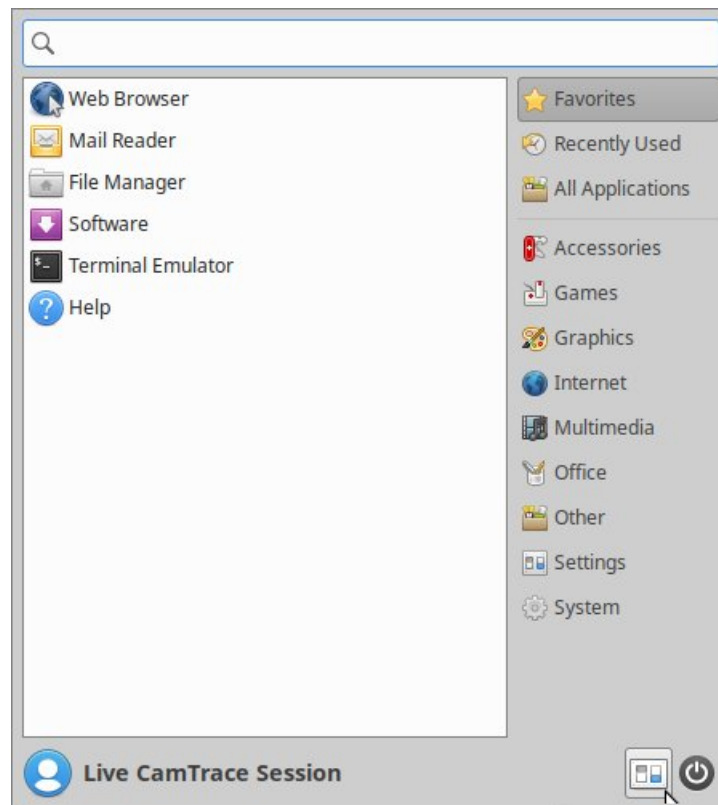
Web Browser
Mail Reader
File Manager
Software
Terminal Emulator
Help

Favorites
Recently Used
All Applications
Accessories
Games
Graphics
Internet
Multimedia
Office
Other
Settings
System

Live CamTrace Session